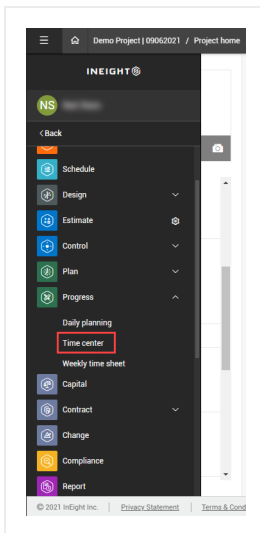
Demo Project | 09062021 / Project home

INEIGHT

NS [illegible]

Back

Schedule

Design

Estimate

Control

Plan

Progress

Daily planning

Time center

Weekly time sheet

Capital

Contract

Change

Compliance

Report

© 2021 InEight Inc. | Privacy Statement | Terms & Cond